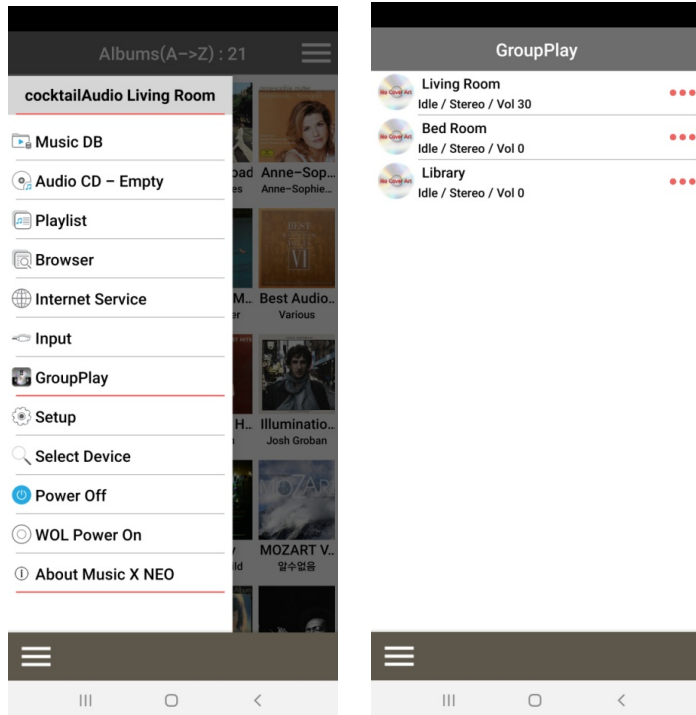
Albums(A->Z) : 21

cocktailAudio Living Room

Music DB

Audio CD – Empty

Playlist

Browser

Internet Service

Input

GroupPlay

Setup

Select Device

Power Off

WOL Power On

About Music X NEO

oad
es

Anne–Sop…
Anne–Sophie…

BEST
VI

M…
er

Best Audio…
Various

H…
n

Illuminatio…
Josh Groban

MOZART V…
ld

알수없음

GroupPlay

No Cover Art
Living Room
Idle / Stereo / Vol 30

No Cover Art
Bed Room
Idle / Stereo / Vol 0

No Cover Art
Library
Idle / Stereo / Vol 0